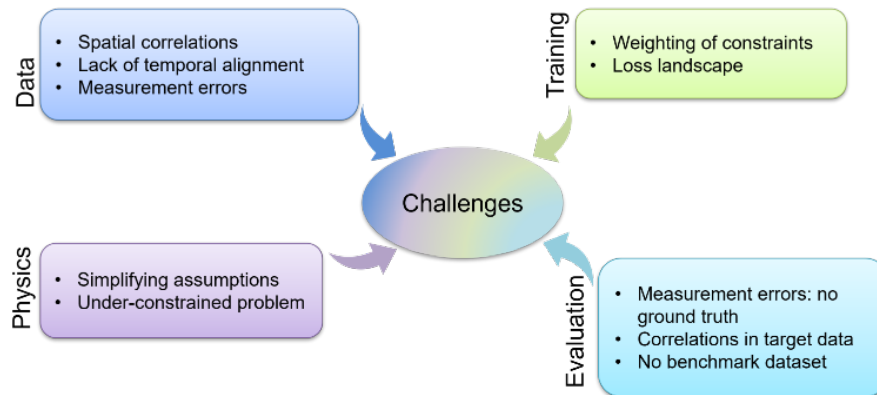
Data
- Spatial correlations
- Lack of temporal alignment
- Measurement errors

Training
- Weighting of constraints
- Loss landscape

Challenges

Physics
- Simplifying assumptions
- Under-constrained problem

Evaluation
- Measurement errors: no ground truth
- Correlations in target data
- No benchmark dataset